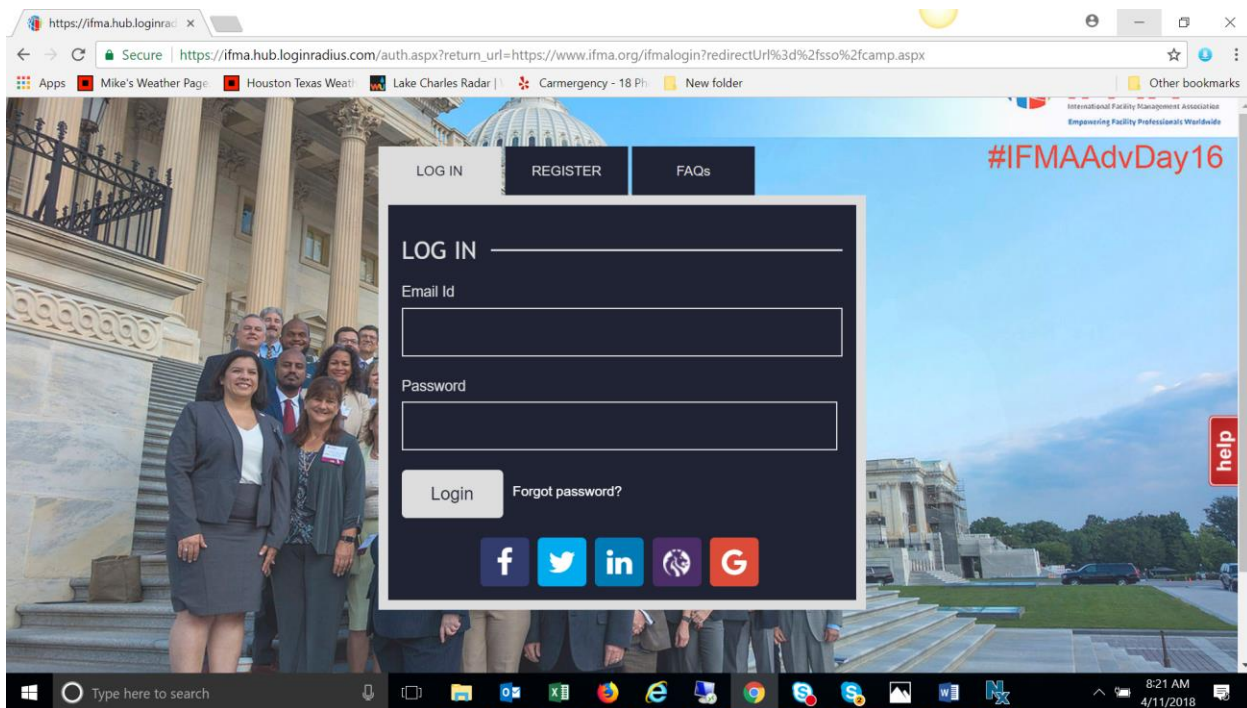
https://ifma.hub.loginrad ×

Secure | https://ifma.hub.loginradius.com/auth.aspx?return_url=https://www.ifma.org/ifmalogin?redirectUrl%3d%2fsso%2fcamp.aspx

Apps | Mike's Weather Page | Houston Texas Weath | Lake Charles Radar | | Carmergency - 18 Ph | New folder | Other bookmarks

International Facility Management Association
Empowering Facility Professionals Worldwide

#IFMAAdvDay16

LOG IN | REGISTER | FAQs

LOG IN

Email Id

Password

Login | Forgot password?

f | in | G

help

Type here to search

8:21 AM
4/11/2018